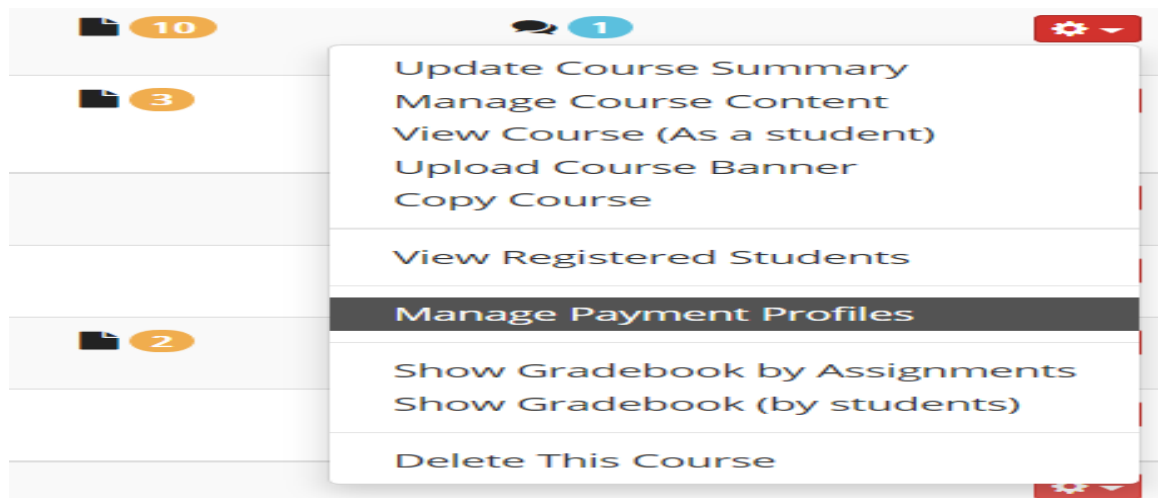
10

1

3

2

Update Course Summary
Manage Course Content
View Course (As a student)
Upload Course Banner
Copy Course

View Registered Students

Manage Payment Profiles

Show Gradebook by Assignments
Show Gradebook (by students)

Delete This Course